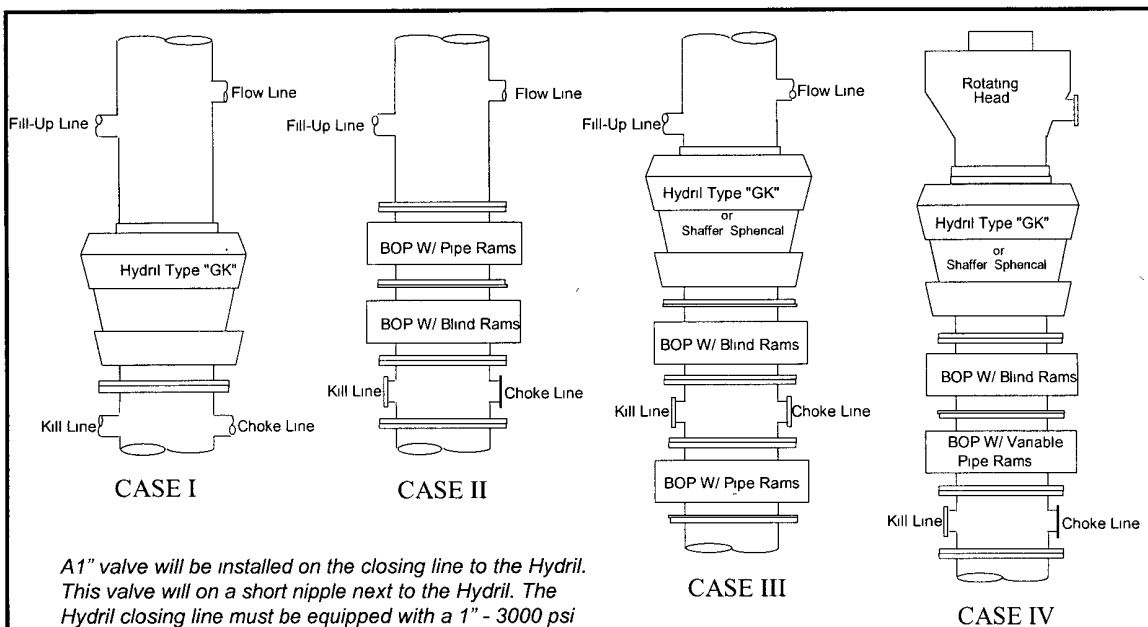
Flow Line
Fill-Up Line
Hydril Type "GK"
Kill Line
Choke Line
CASE I

Flow Line
Fill-Up Line
BOP W/ Pipe Rams
BOP W/ Blind Rams
Kill Line
Choke Line
CASE II

Flow Line
Fill-Up Line
Hydril Type "GK"
or
Shaffer Spherical
BOP W/ Blind Rams
Kill Line
Choke Line
BOP W/ Pipe Rams
CASE III

Rotating Head
Hydril Type "GK"
or
Shaffer Spherical
BOP W/ Blind Rams
BOP W/ Variable Pipe Rams
Kill Line
Choke Line
CASE IV

A1" valve will be installed on the closing line to the Hydril. This valve will on a short nipple next to the Hydril. The Hydril closing line must be equipped with a 1" - 3000 psi